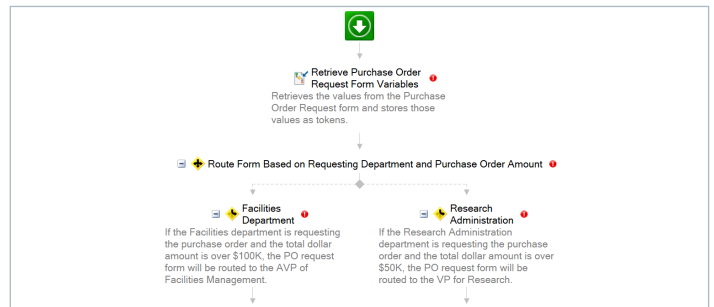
Retrieve Purchase Order Request Form Variables
Retrieves the values from the Purchase Order Request form and stores those values as tokens.

Route Form Based on Requesting Department and Purchase Order Amount

Facilities Department
If the Facilities department is requesting the purchase order and the total dollar amount is over $100K, the PO request form will be routed to the AVP of Facilities Management.

Research Administration
If the Research Administration department is requesting the purchase order and the total dollar amount is over $50K, the PO request form will be routed to the VP for Research.